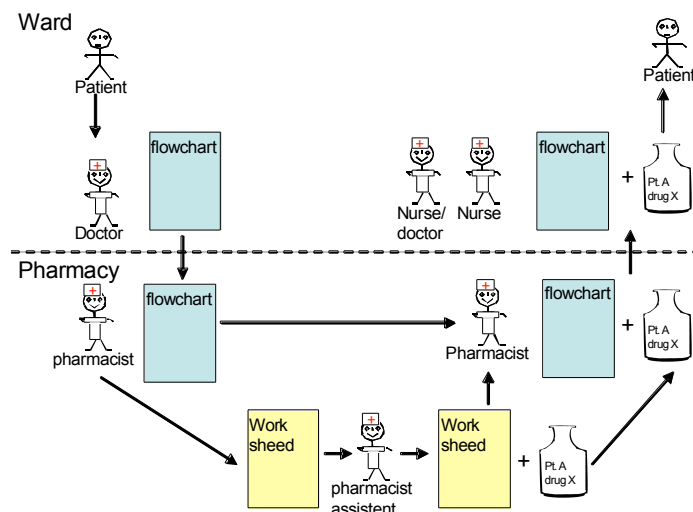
Ward

Patient

Doctor

flowchart

Nurse/ doctor

Nurse

flowchart

+

Pt. A drug X

Patient

Pharmacy

pharmacist

flowchart

Pharmacist

flowchart

+

Pt. A drug X

Work sheed

pharmacist assistent

Work sheed

+

Pt. A drug X